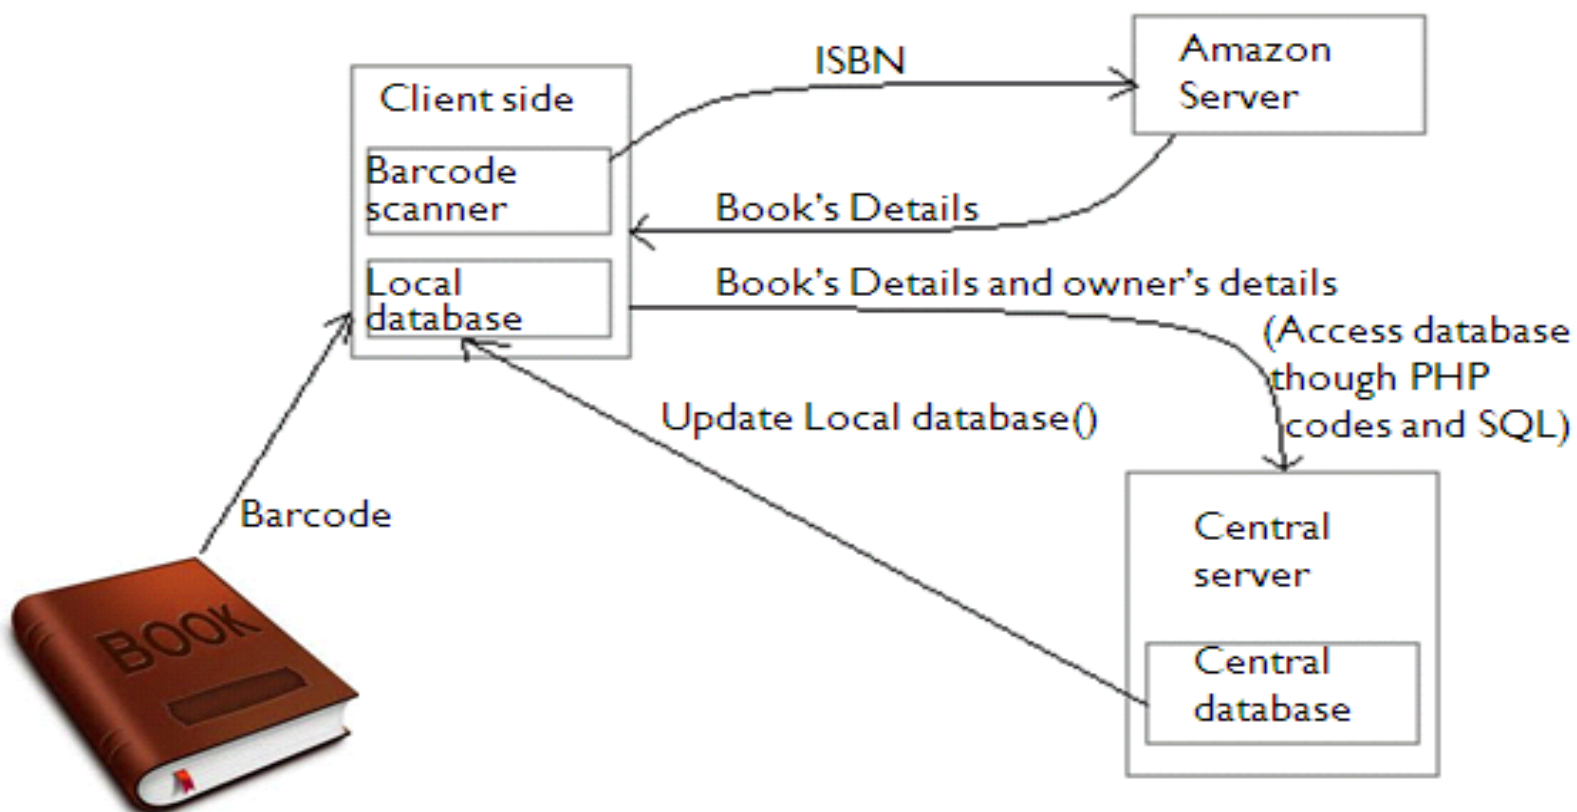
Client side

Barcode scanner

Local database

ISBN

Amazon Server

Book's Details

Book's Details and owner's details

(Access database though PHP codes and SQL)

Update Local database()

Barcode

Central server

Central database

BOOK